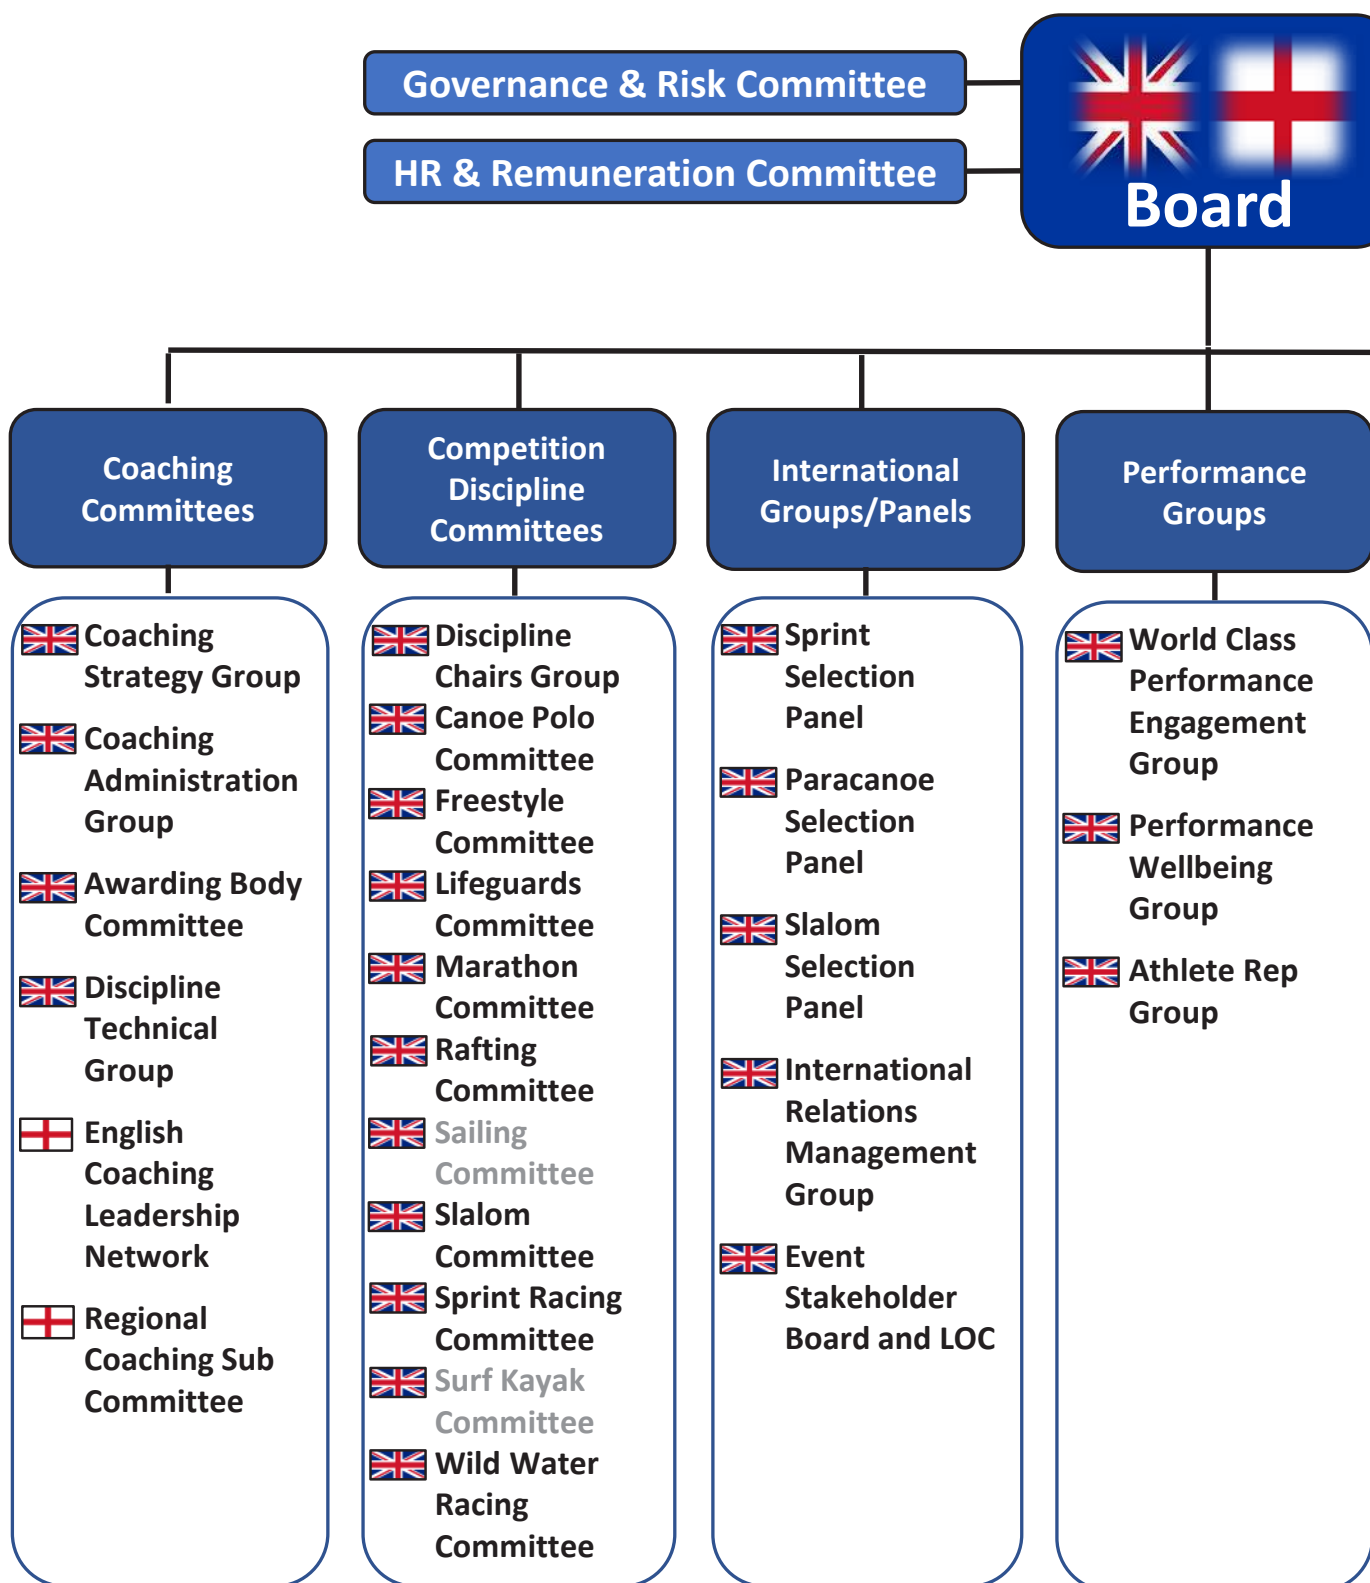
Governance & Risk Committee

HR & Remuneration Committee

Board

Coaching Committees

Competition Discipline Committees

International Groups/Panels

Performance Groups

Coaching Strategy Group

Coaching Administration Group

Awarding Body Committee

Discipline Technical Group

English Coaching Leadership Network

Regional Coaching Sub Committee

Discipline Chairs Group

Canoe Polo Committee

Freestyle Committee

Lifeguards Committee

Marathon Committee

Rafting Committee

Sailing Committee

Slalom Committee

Sprint Racing Committee

Surf Kayak Committee

Wild Water Racing Committee

Sprint Selection Panel

Paracanoe Selection Panel

Slalom Selection Panel

International Relations Management Group

Event Stakeholder Board and LOC

World Class Performance Engagement Group

Performance Wellbeing Group

Athlete Rep Group